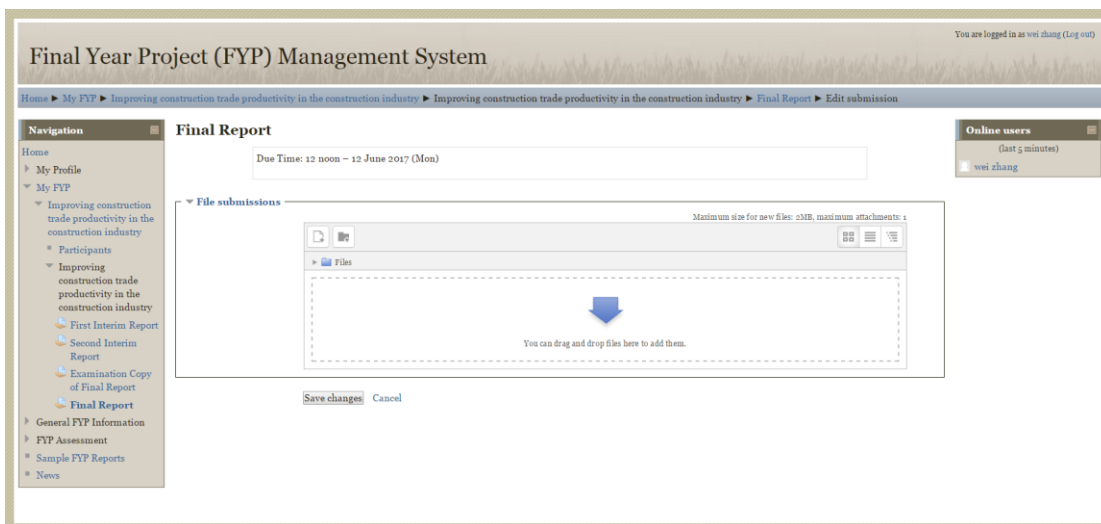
You are logged in as wei zhang (Log out)

Final Year Project (FYP) Management System

Home ► My FYP ► Improving construction trade productivity in the construction industry ► Improving construction trade productivity in the construction industry ► Final Report ► Edit submission

Navigation

Home
My Profile
My FYP
Improving construction trade productivity in the construction industry
Participants
Improving construction trade productivity in the construction industry
First Interim Report
Second Interim Report
Examination Copy of Final Report
Final Report
General FYP Information
FYP Assessment
Sample FYP Reports
News

Final Report

Due Time: 12 noon – 12 June 2017 (Mon)

File submissions

Maximum size for new files: 2MB, maximum attachments: 1

Files

You can drag and drop files here to add them.

Save changes Cancel

Online users
(last 5 minutes)
wei zhang